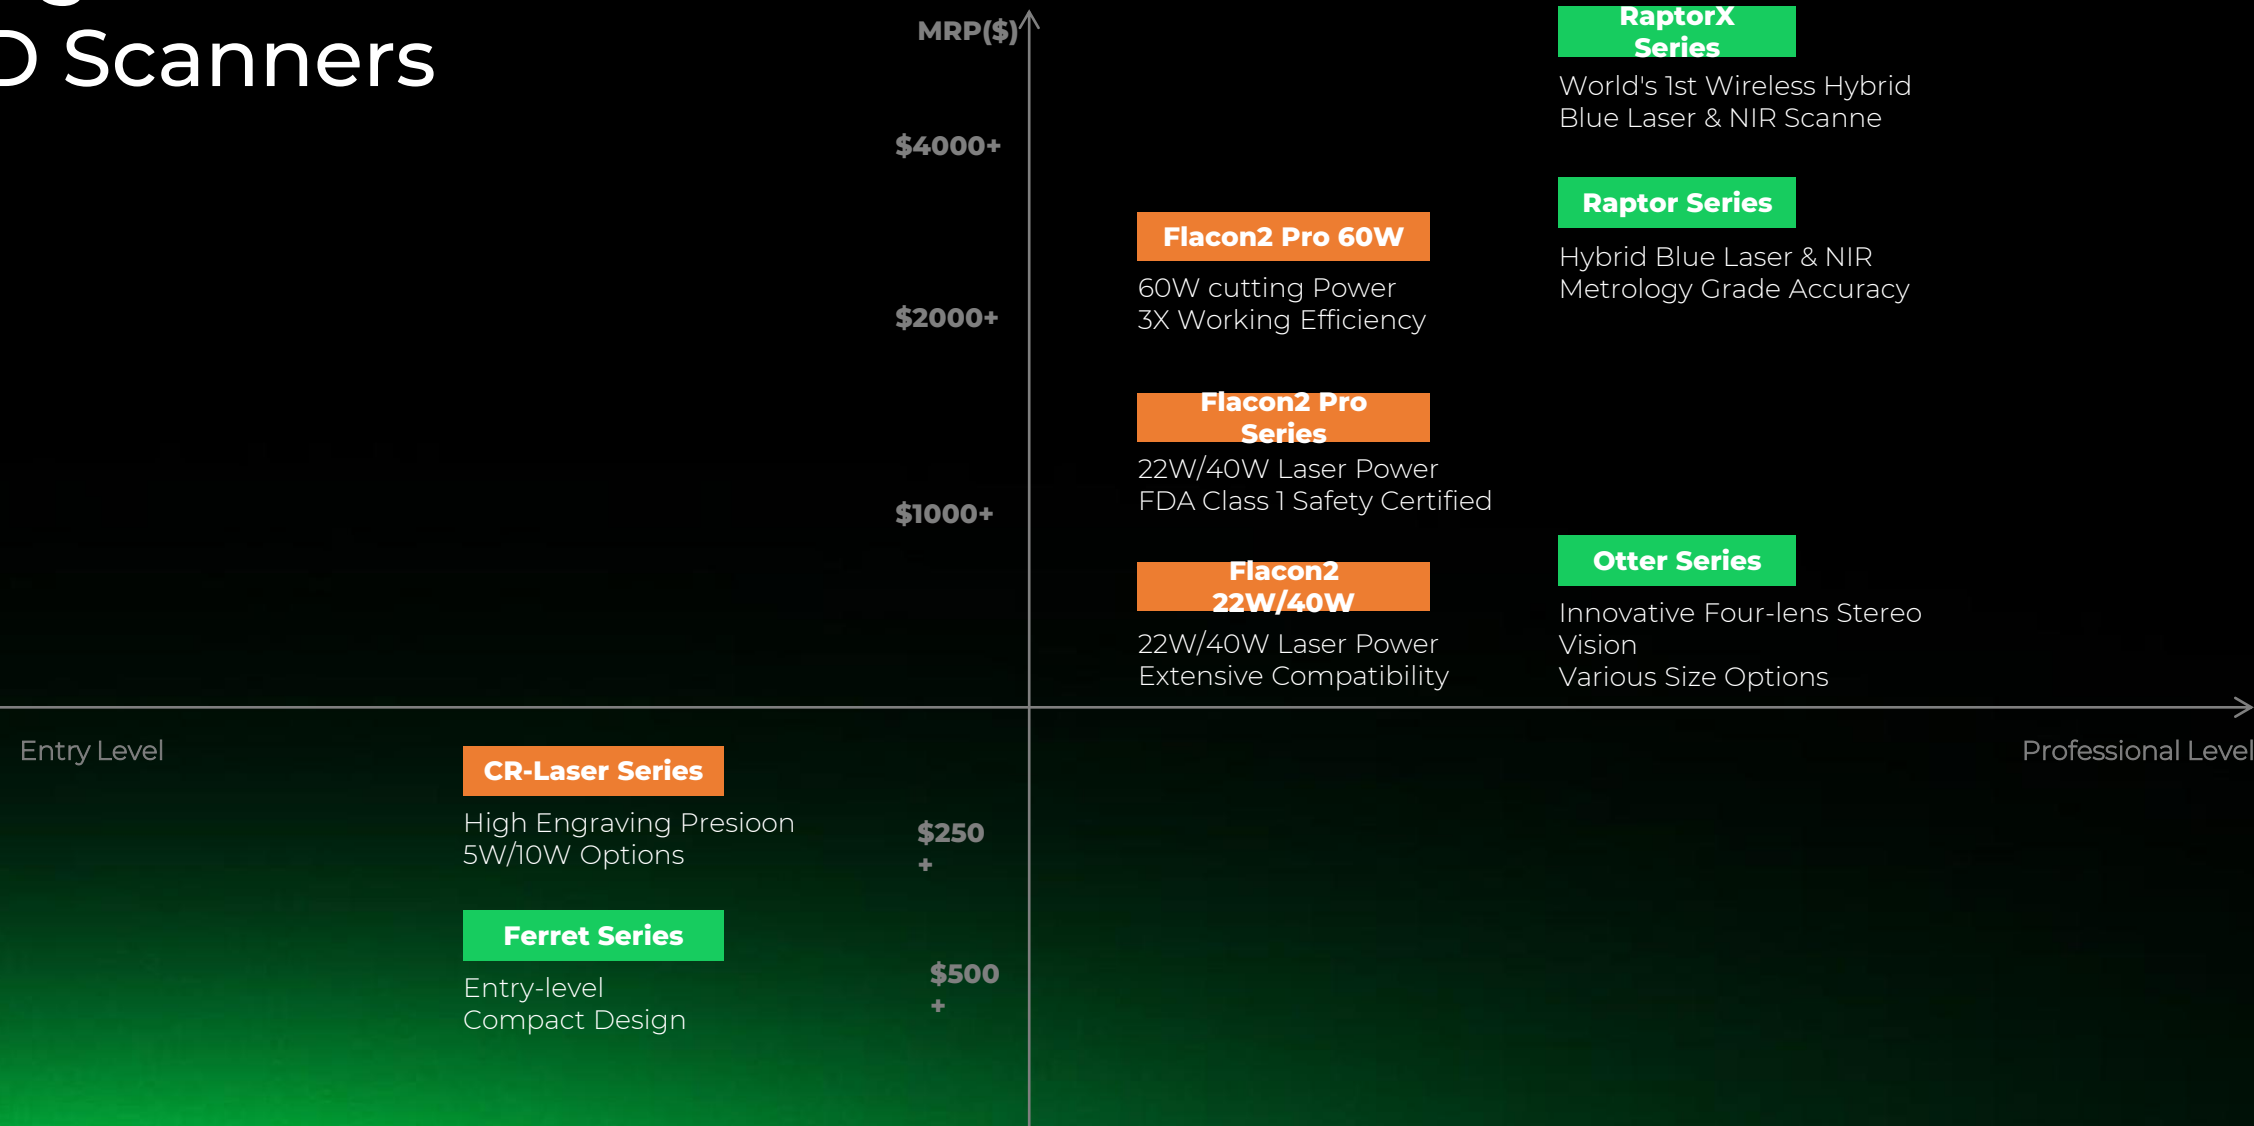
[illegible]D Scanners

MRP($)

$4000+

$2000+

$1000+

RaptorX Series

World's 1st Wireless Hybrid Blue Laser & NIR Scanne

Raptor Series

Hybrid Blue Laser & NIR Metrology Grade Accuracy

Flacon2 Pro 60W

60W cutting Power
3X Working Efficiency

Flacon2 Pro Series

22W/40W Laser Power
FDA Class 1 Safety Certified

Flacon2 22W/40W

22W/40W Laser Power
Extensive Compatibility

Otter Series

Innovative Four-lens Stereo Vision
Various Size Options

Entry Level

Professional Level

CR-Laser Series

High Engraving Presioon
5W/10W Options

$250 +

Ferret Series

Entry-level
Compact Design

$500 +